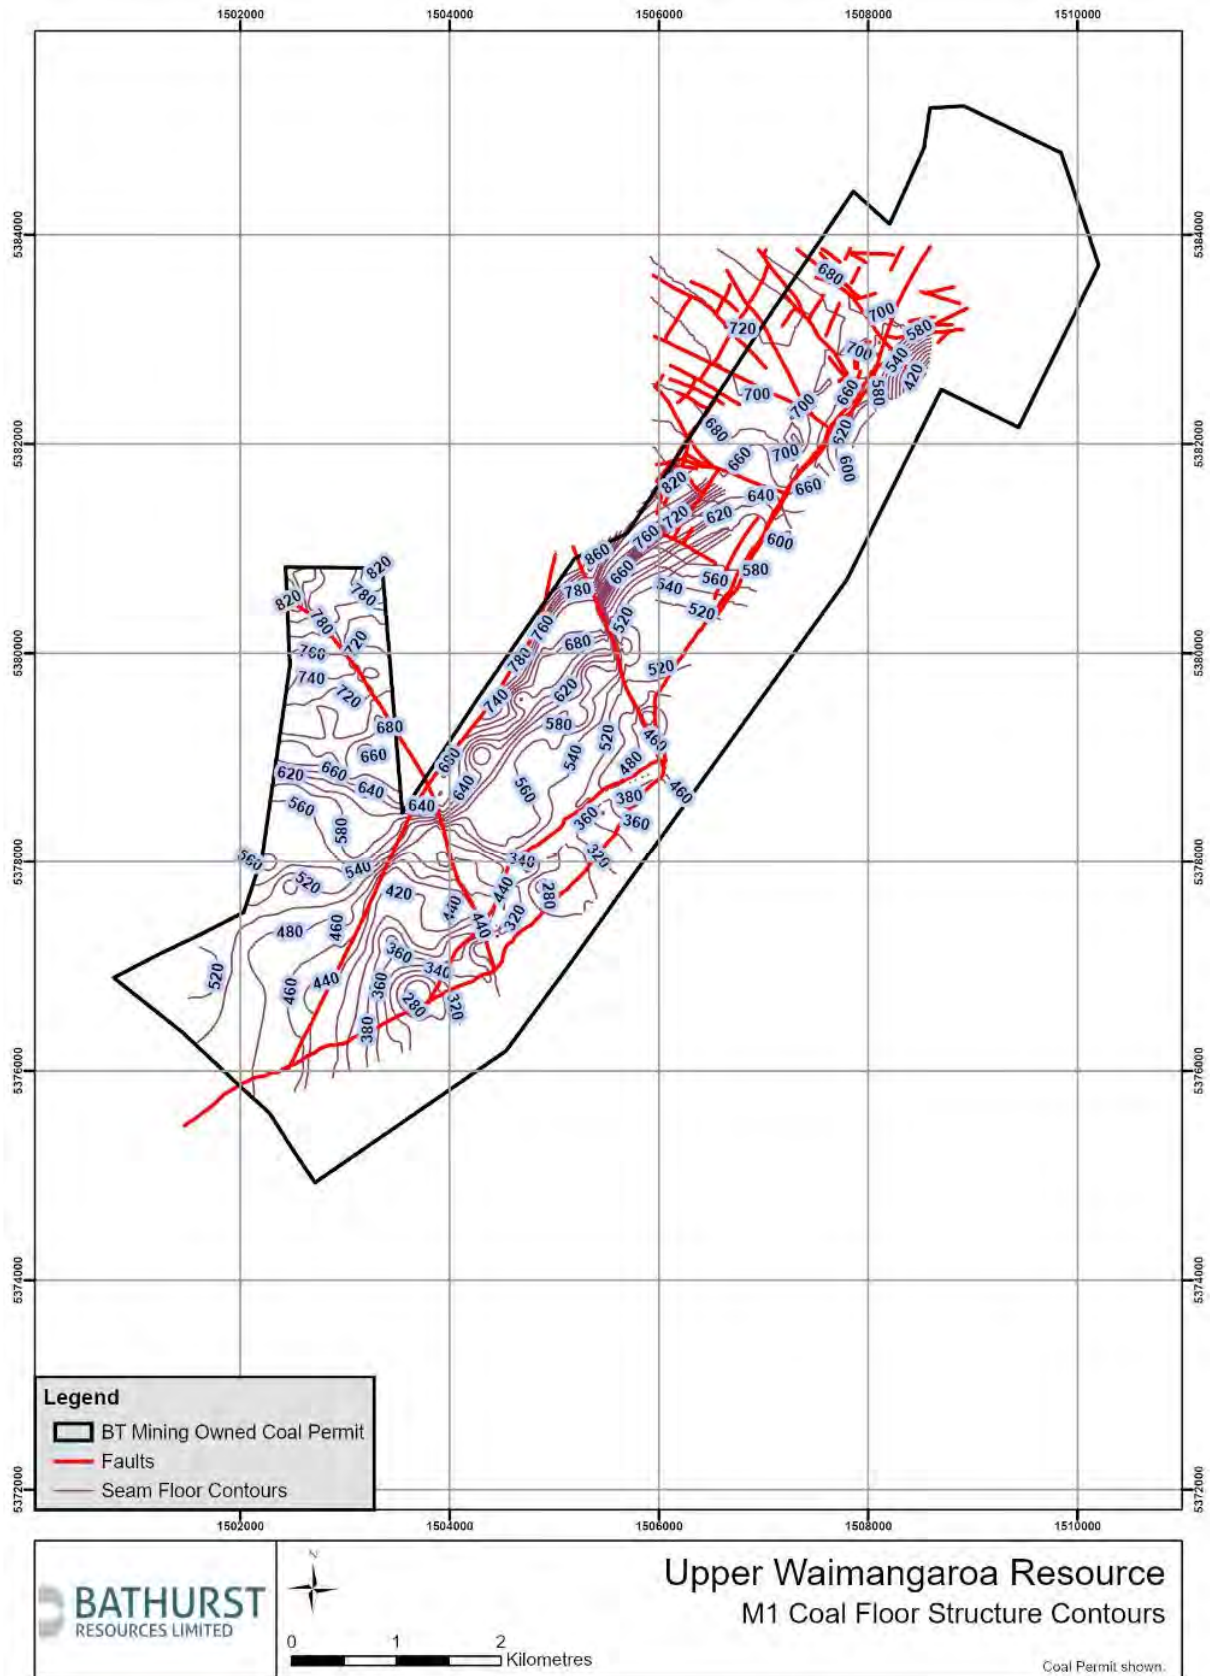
1502000 1504000 1506000 1508000 1510000

5384000 5382000 5380000 5378000 5376000 5374000 5372000

5384000 5382000 5380000 5378000 5376000 5374000 5372000

680 700 720 580 700 540 420 580 660 700 700 680 520 660 700 600 820 640 660 720 620 760 860 600 660 560 580 780 540 520 760 820 820 780 780 720 760 680 520 740 720 780 520 740 620 680 580 660 650 520 460 620 660 540 480 640 640 560 380 640 460 560 360 360 580 560 340 320 540 520 420 440 280 480 460 440 320 360 340 520 440 460 360 280 320 380

Legend
BT Mining Owned Coal Permit
Faults
Seam Floor Contours

1502000 1504000 1506000 1508000 1510000

BATHURST RESOURCES LIMITED

N

0 1 2 Kilometres

Upper Waimangaroa Resource
M1 Coal Floor Structure Contours

Coal Permit shown.